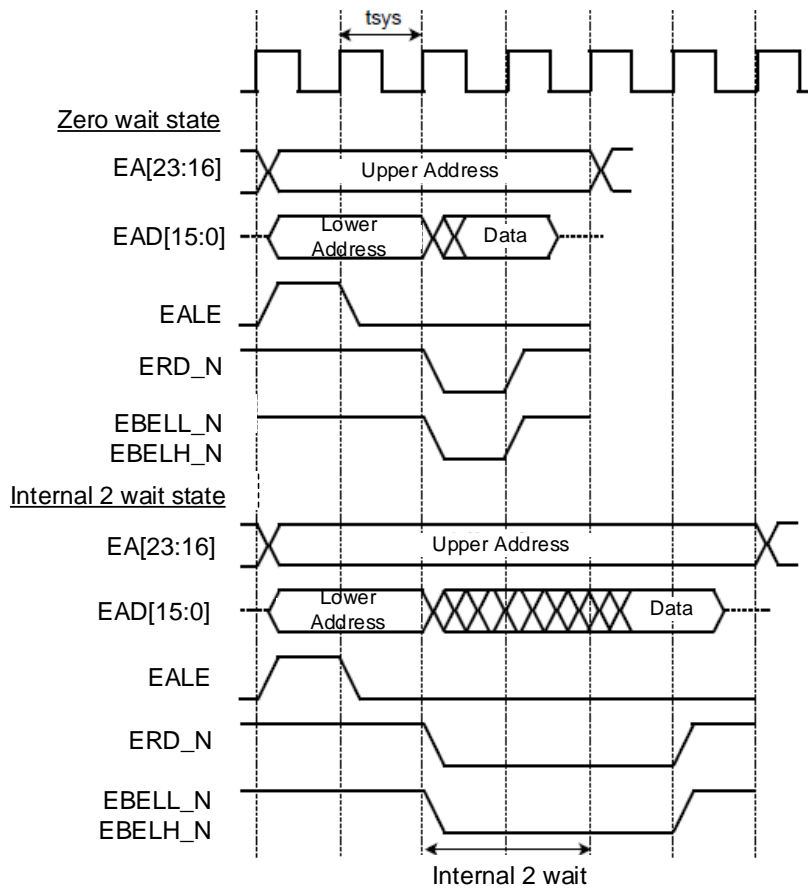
tsys

Zero wait state

EA[23:16]

Upper Address

EAD[15:0]

Lower Address

Data

EALE

ERD_N

EBELL_N
EBELH_N

Internal 2 wait state

EA[23:16]

Upper Address

EAD[15:0]

Lower Address

Data

EALE

ERD_N

EBELL_N
EBELH_N

Internal 2 wait